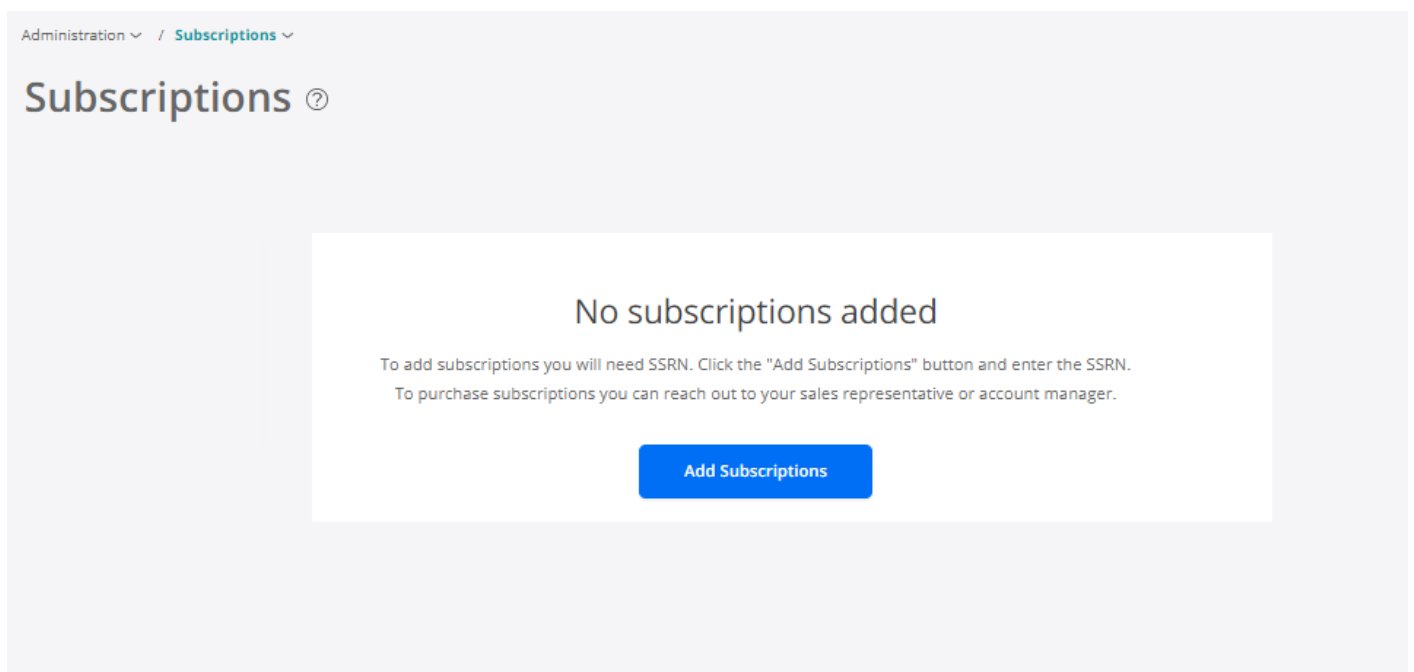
Administration / Subscriptions

Subscriptions

No subscriptions added

To add subscriptions you will need SSRN. Click the "Add Subscriptions" button and enter the SSRN.
To purchase subscriptions you can reach out to your sales representative or account manager.

Add Subscriptions